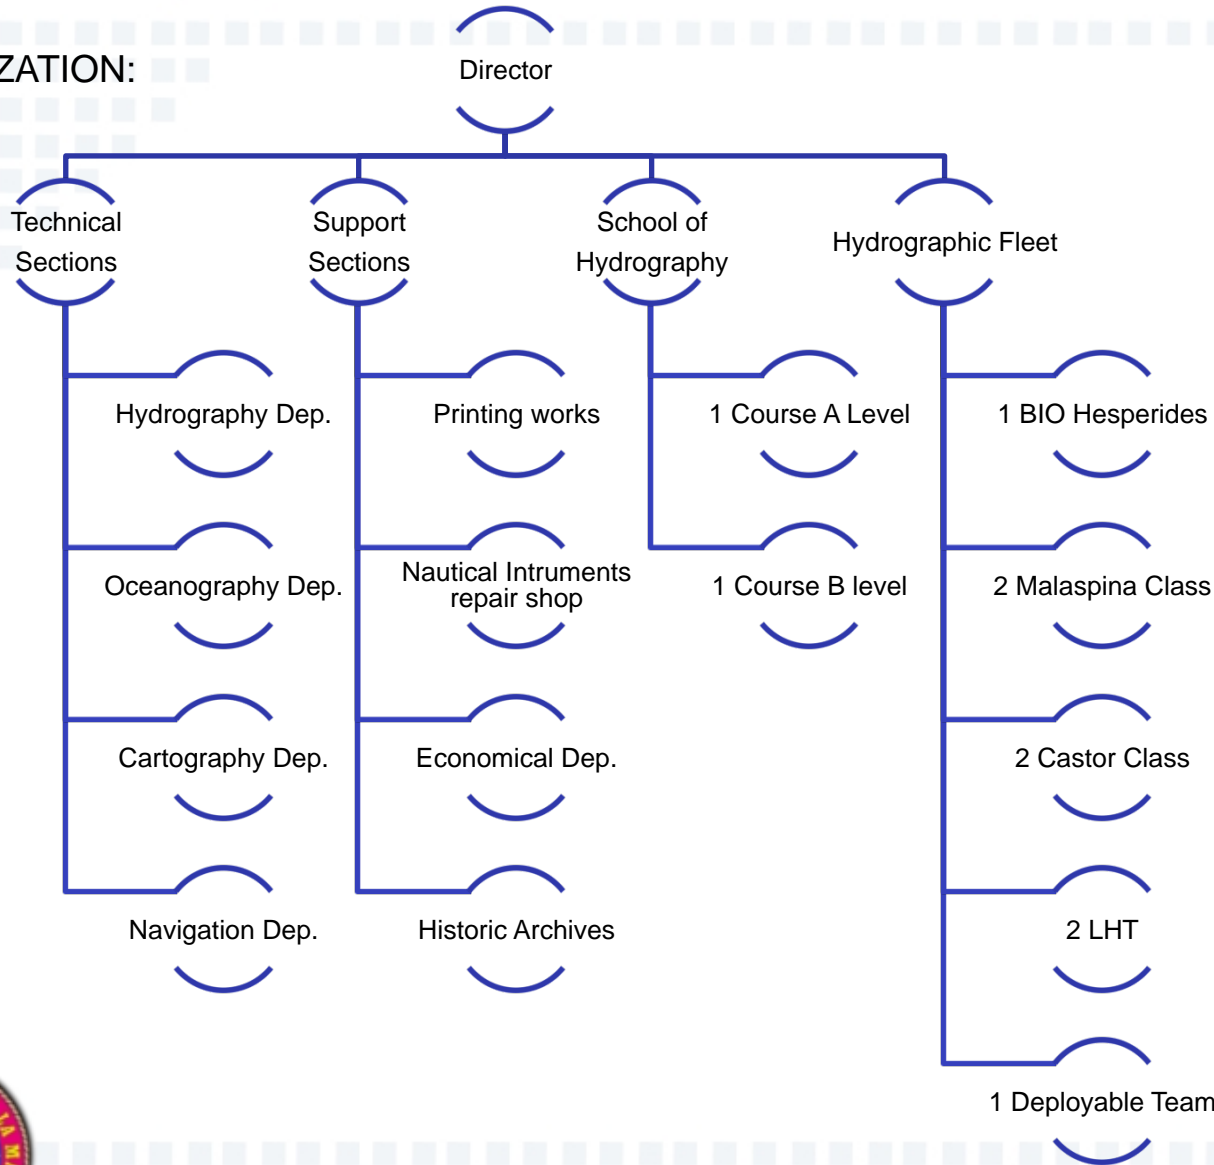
ZATION:

Director

Technical Sections

Support Sections

School of Hydrography

Hydrographic Fleet

Hydrography Dep.

Oceanography Dep.

Cartography Dep.

Navigation Dep.

Printing works

Nautical Intruments repair shop

Economical Dep.

Historic Archives

1 Course A Level

1 Course B level

1 BIO Hesperides

2 Malaspina Class

2 Castor Class

2 LHT

1 Deployable Team